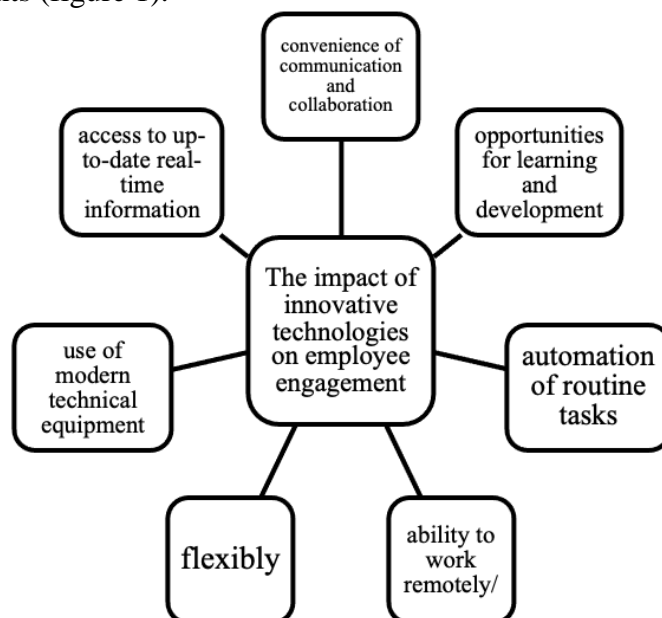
ns (figure 1).

The impact of innovative technologies on employee engagement

convenience of communication and collaboration

opportunities for learning and development

automation of routine tasks

ability to work remotely/

flexibly

use of modern technical equipment

access to up-to-date real-time information